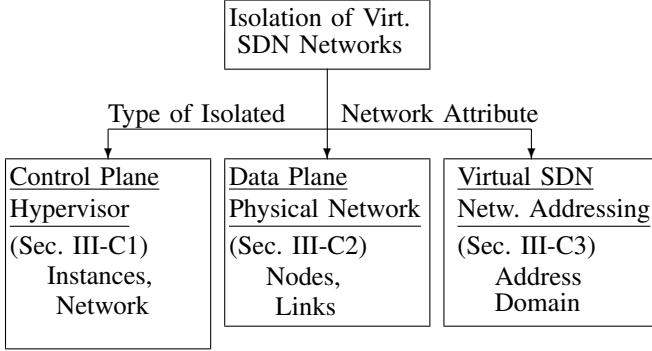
Isolation of Virt. SDN Networks

Type of Isolated Network Attribute

Control Plane
Hypervisor
(Sec. III-C1)
Instances, Network

Data Plane
Physical Network
(Sec. III-C2)
Nodes, Links

Virtual SDN
Netw. Addressing
(Sec. III-C3)
Address Domain